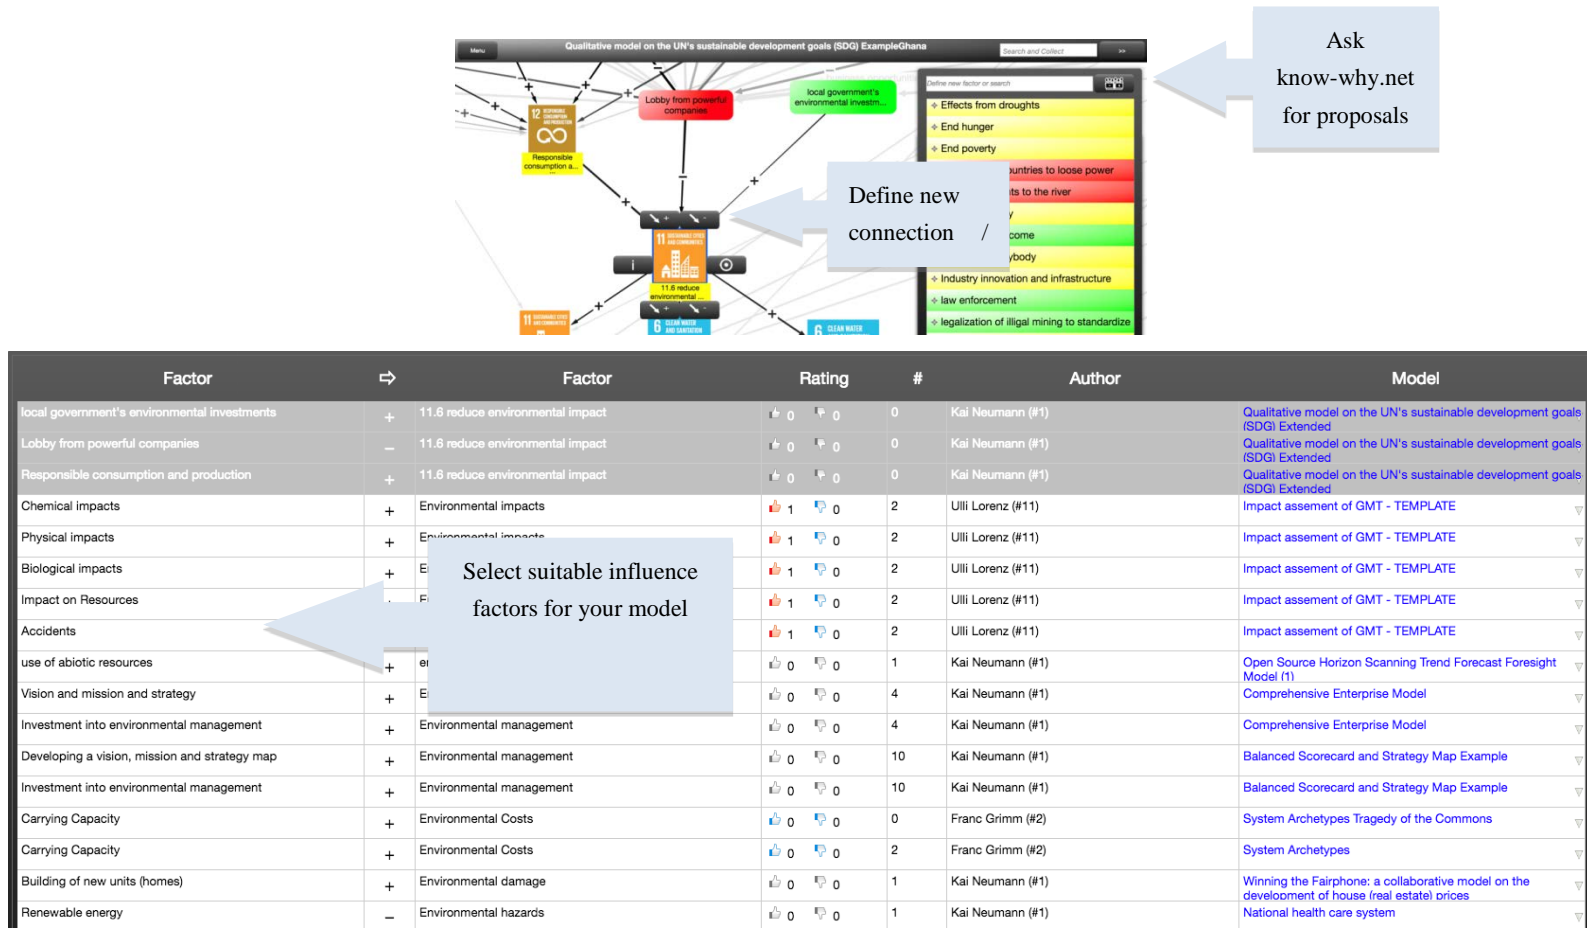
Menu Qualitative model on the UN's sustainable development goals (SDG) ExampleGhana Search and Collect

Lobby from powerful companies

local government's environmental investm...

Responsible consumption a...

11.6 reduce environmental ...

Define new factor or search

Effects from droughts

End hunger

End poverty

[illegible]untries to loose power

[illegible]ts to the river

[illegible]come

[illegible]ybody

Industry innovation and infrastructure

law enforcement

legalization of illigal mining to standardize

Ask know-why.net for proposals

Define new connection

Select suitable influence factors for your model

| Factor | ⇨ | Factor | Rating | # | Author | Model |
|---|---|---|---|---|---|---|
| local government's environmental investments | + | 11.6 reduce environmental impact | 0 0 | 0 | Kai Neumann (#1) | Qualitative model on the UN's sustainable development goals (SDG) Extended |
| Lobby from powerful companies | – | 11.6 reduce environmental impact | 0 0 | 0 | Kai Neumann (#1) | Qualitative model on the UN's sustainable development goals (SDG) Extended |
| Responsible consumption and production | + | 11.6 reduce environmental impact | 0 0 | 0 | Kai Neumann (#1) | Qualitative model on the UN's sustainable development goals (SDG) Extended |
| Chemical impacts | + | Environmental impacts | 1 0 | 2 | Ulli Lorenz (#11) | Impact assement of GMT - TEMPLATE |
| Physical impacts | + | Environmental impacts | 1 0 | 2 | Ulli Lorenz (#11) | Impact assement of GMT - TEMPLATE |
| Biological impacts | + | E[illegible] | 1 0 | 2 | Ulli Lorenz (#11) | Impact assement of GMT - TEMPLATE |
| Impact on Resources | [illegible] | E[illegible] | 1 0 | 2 | Ulli Lorenz (#11) | Impact assement of GMT - TEMPLATE |
| Accidents | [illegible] | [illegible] | 1 0 | 2 | Ulli Lorenz (#11) | Impact assement of GMT - TEMPLATE |
| use of abiotic resources | + | e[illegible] | 0 0 | 1 | Kai Neumann (#1) | Open Source Horizon Scanning Trend Forecast Foresight Model (1) |
| Vision and mission and strategy | + | E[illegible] | 0 0 | 4 | Kai Neumann (#1) | Comprehensive Enterprise Model |
| Investment into environmental management | + | Environmental management | 0 0 | 4 | Kai Neumann (#1) | Comprehensive Enterprise Model |
| Developing a vision, mission and strategy map | + | Environmental management | 0 0 | 10 | Kai Neumann (#1) | Balanced Scorecard and Strategy Map Example |
| Investment into environmental management | + | Environmental management | 0 0 | 10 | Kai Neumann (#1) | Balanced Scorecard and Strategy Map Example |
| Carrying Capacity | + | Environmental Costs | 0 0 | 0 | Franc Grimm (#2) | System Archetypes Tragedy of the Commons |
| Carrying Capacity | + | Environmental Costs | 0 0 | 2 | Franc Grimm (#2) | System Archetypes |
| Building of new units (homes) | + | Environmental damage | 0 0 | 1 | Kai Neumann (#1) | Winning the Fairphone: a collaborative model on the development of house (real estate) prices |
| Renewable energy | – | Environmental hazards | 0 0 | 1 | Kai Neumann (#1) | National health care system |